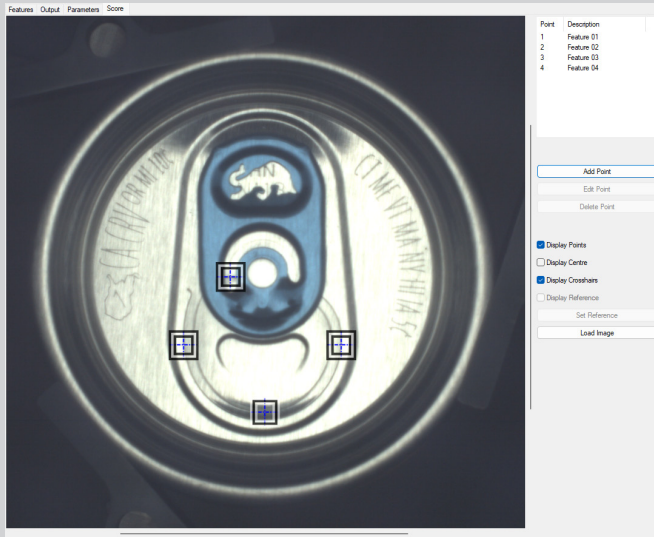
Features Output Parameters Score

| Point | Description |
|---|---|
| 1 | Feature 01 |
| 2 | Feature 02 |
| 3 | Feature 03 |
| 4 | Feature 04 |

Add Point
Edit Point
Delete Point

Display Points
Display Centre
Display Crosshairs
Display Reference

Set Reference
Load Image